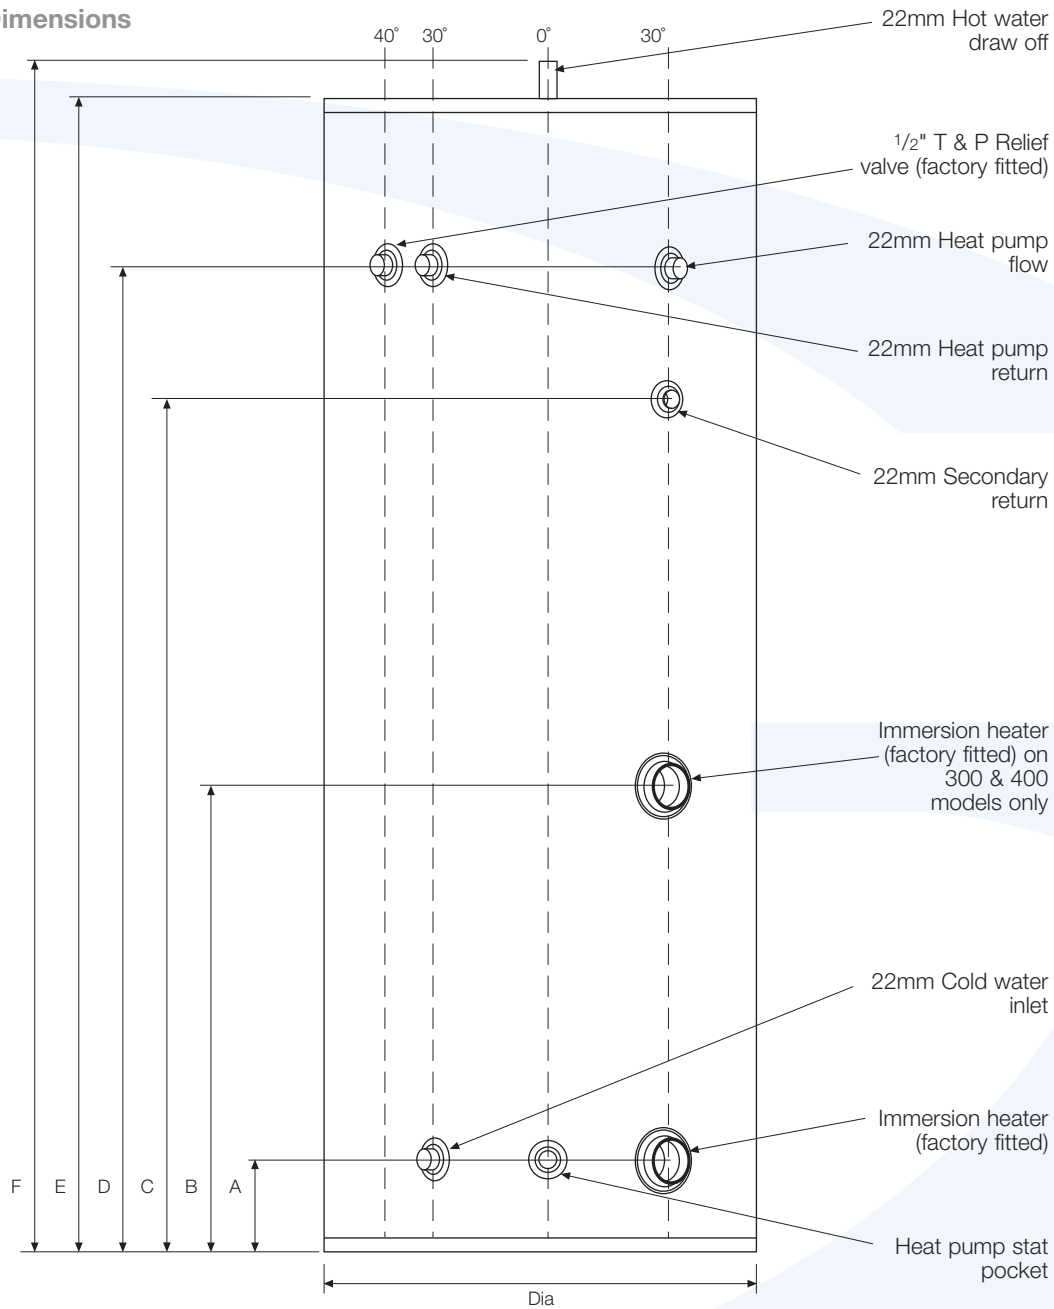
imensions

40˚ 30˚ 0˚ 30˚

22mm Hot water draw off

$\frac{1}{2}$" T & P Relief valve (factory fitted)

22mm Heat pump flow

22mm Heat pump return

22mm Secondary return

Immersion heater (factory fitted) on 300 & 400 models only

22mm Cold water inlet

Immersion heater (factory fitted)

Heat pump stat pocket

F E D C B A

Dia